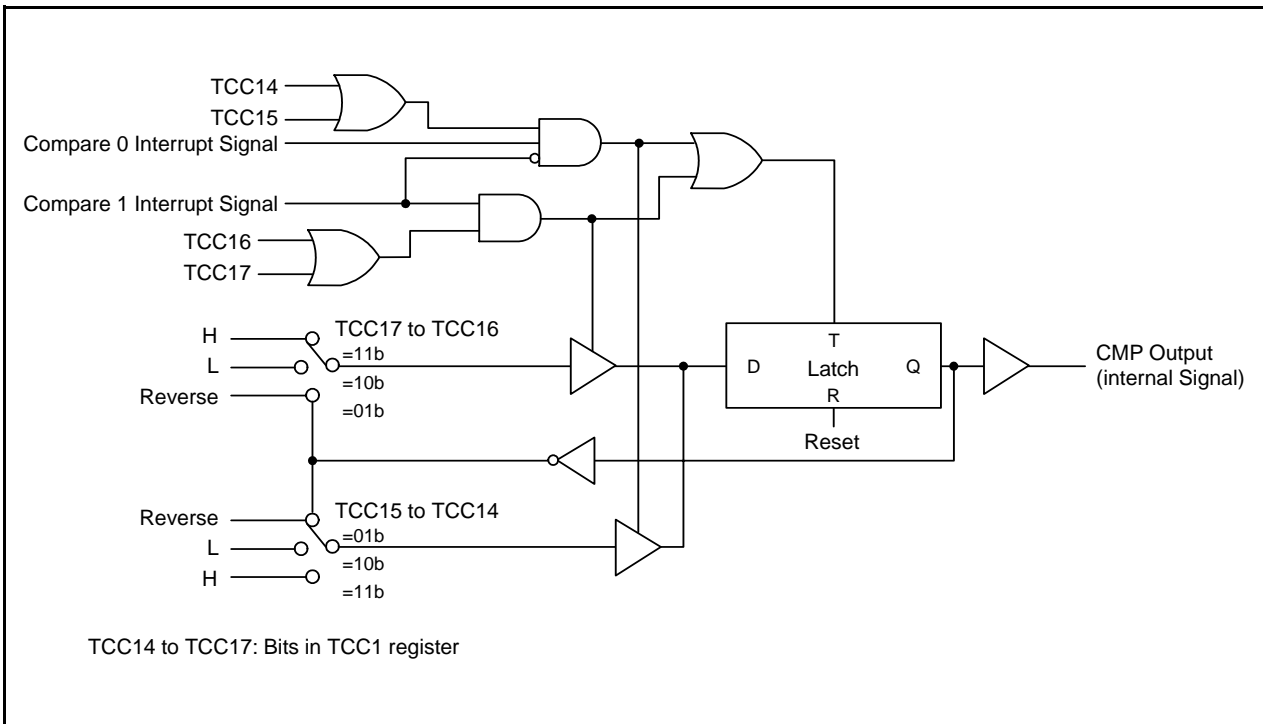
TCC14
TCC15
Compare 0 Interrupt Signal
Compare 1 Interrupt Signal
TCC16
TCC17
H
L
Reverse
TCC17 to TCC16
=11b
=10b
=01b
D
T
Latch
R
Q
Reset
CMP Output
(internal Signal)
Reverse
L
H
TCC15 to TCC14
=01b
=10b
=11b

TCC14 to TCC17: Bits in TCC1 register